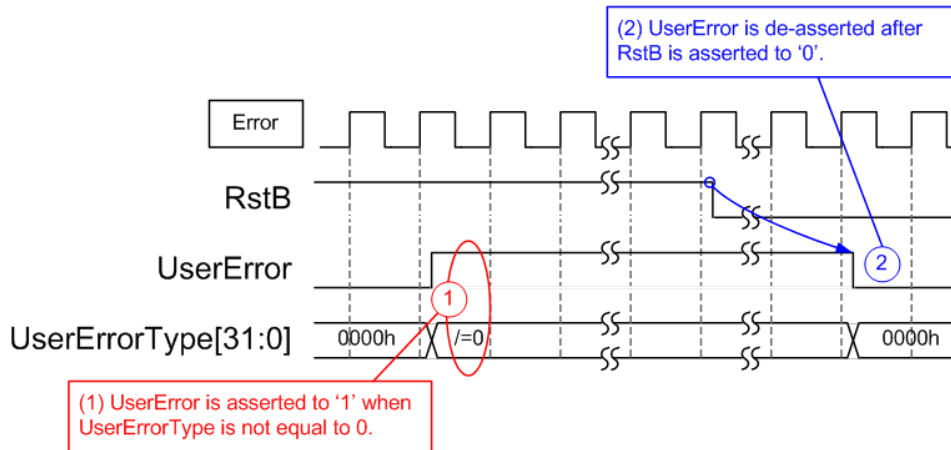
(2) UserError is de-asserted after RstB is asserted to '0'.

Error

RstB

UserError

2

1

UserErrorType[31:0]

0000h

/=0

0000h

(1) UserError is asserted to '1' when UserErrorType is not equal to 0.